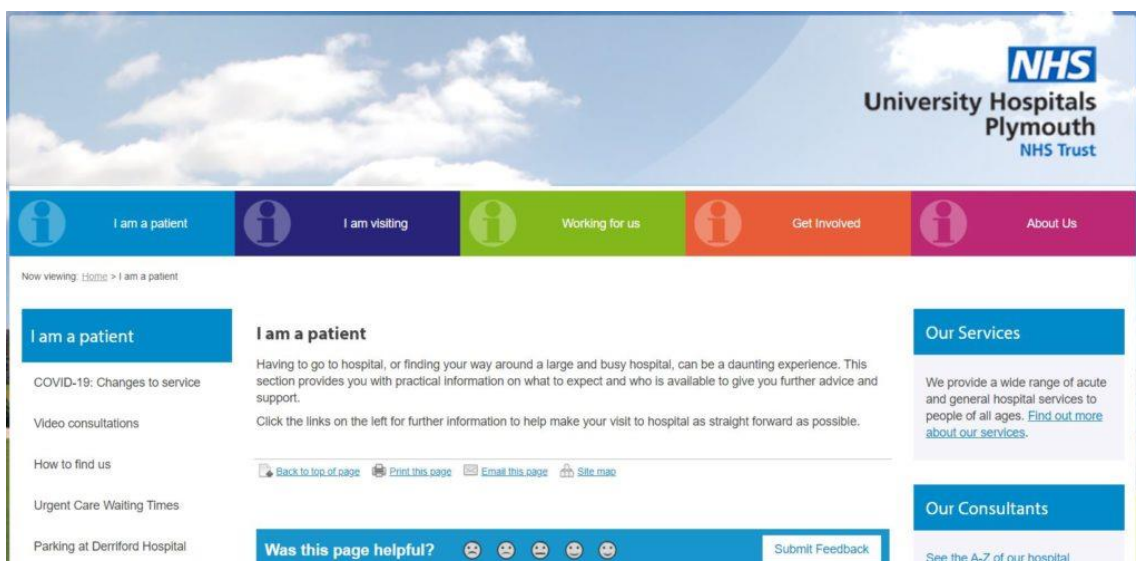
NHS
University Hospitals Plymouth
NHS Trust

I am a patient
I am visiting
Working for us
Get Involved
About Us

Now viewing: Home > I am a patient

I am a patient

COVID-19: Changes to service

Video consultations

How to find us

Urgent Care Waiting Times

Parking at Derriford Hospital

I am a patient

Having to go to hospital, or finding your way around a large and busy hospital, can be a daunting experience. This section provides you with practical information on what to expect and who is available to give you further advice and support.

Click the links on the left for further information to help make your visit to hospital as straight forward as possible.

Back to top of page Print this page Email this page Site map

Was this page helpful?

Submit Feedback

Our Services

We provide a wide range of acute and general hospital services to people of all ages. Find out more about our services.

Our Consultants

See the A-Z of our hospital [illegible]